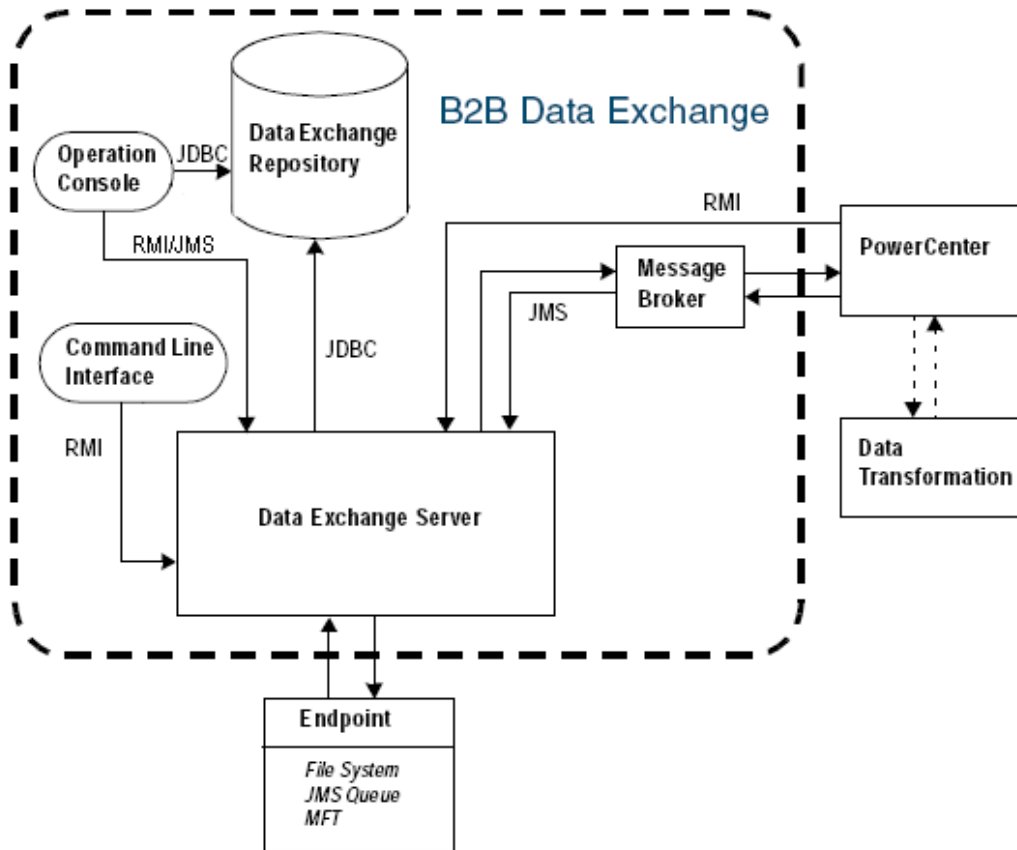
B2B Data Exchange

Data Exchange Repository

Operation Console

JDBC

RMI/JMS

RMI

PowerCenter

Message Broker

JMS

Command Line Interface

JDBC

RMI

Data Transformation

Data Exchange Server

Endpoint

File System
JMS Queue
MFT